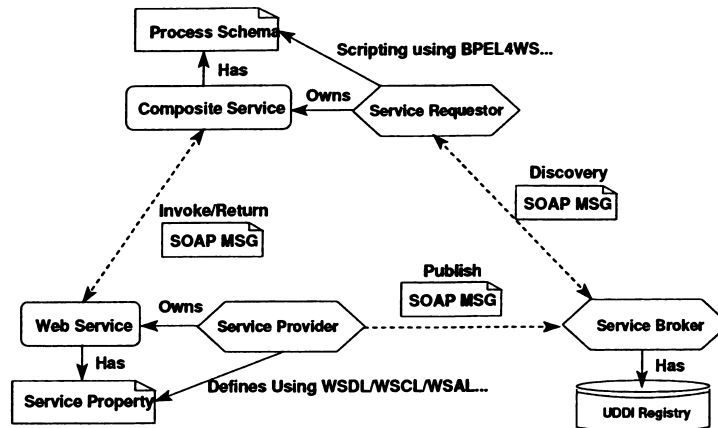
Process Schema

Scripting using BPEL4WS...

Has

Owns

Composite Service

Service Requestor

Discovery

SOAP MSG

Invoke/Return

SOAP MSG

Publish

SOAP MSG

Owns

Web Service

Service Provider

Service Broker

Has

Has

Service Property

Defines Using WSDL/WSCL/WSAL...

UDDI Registry